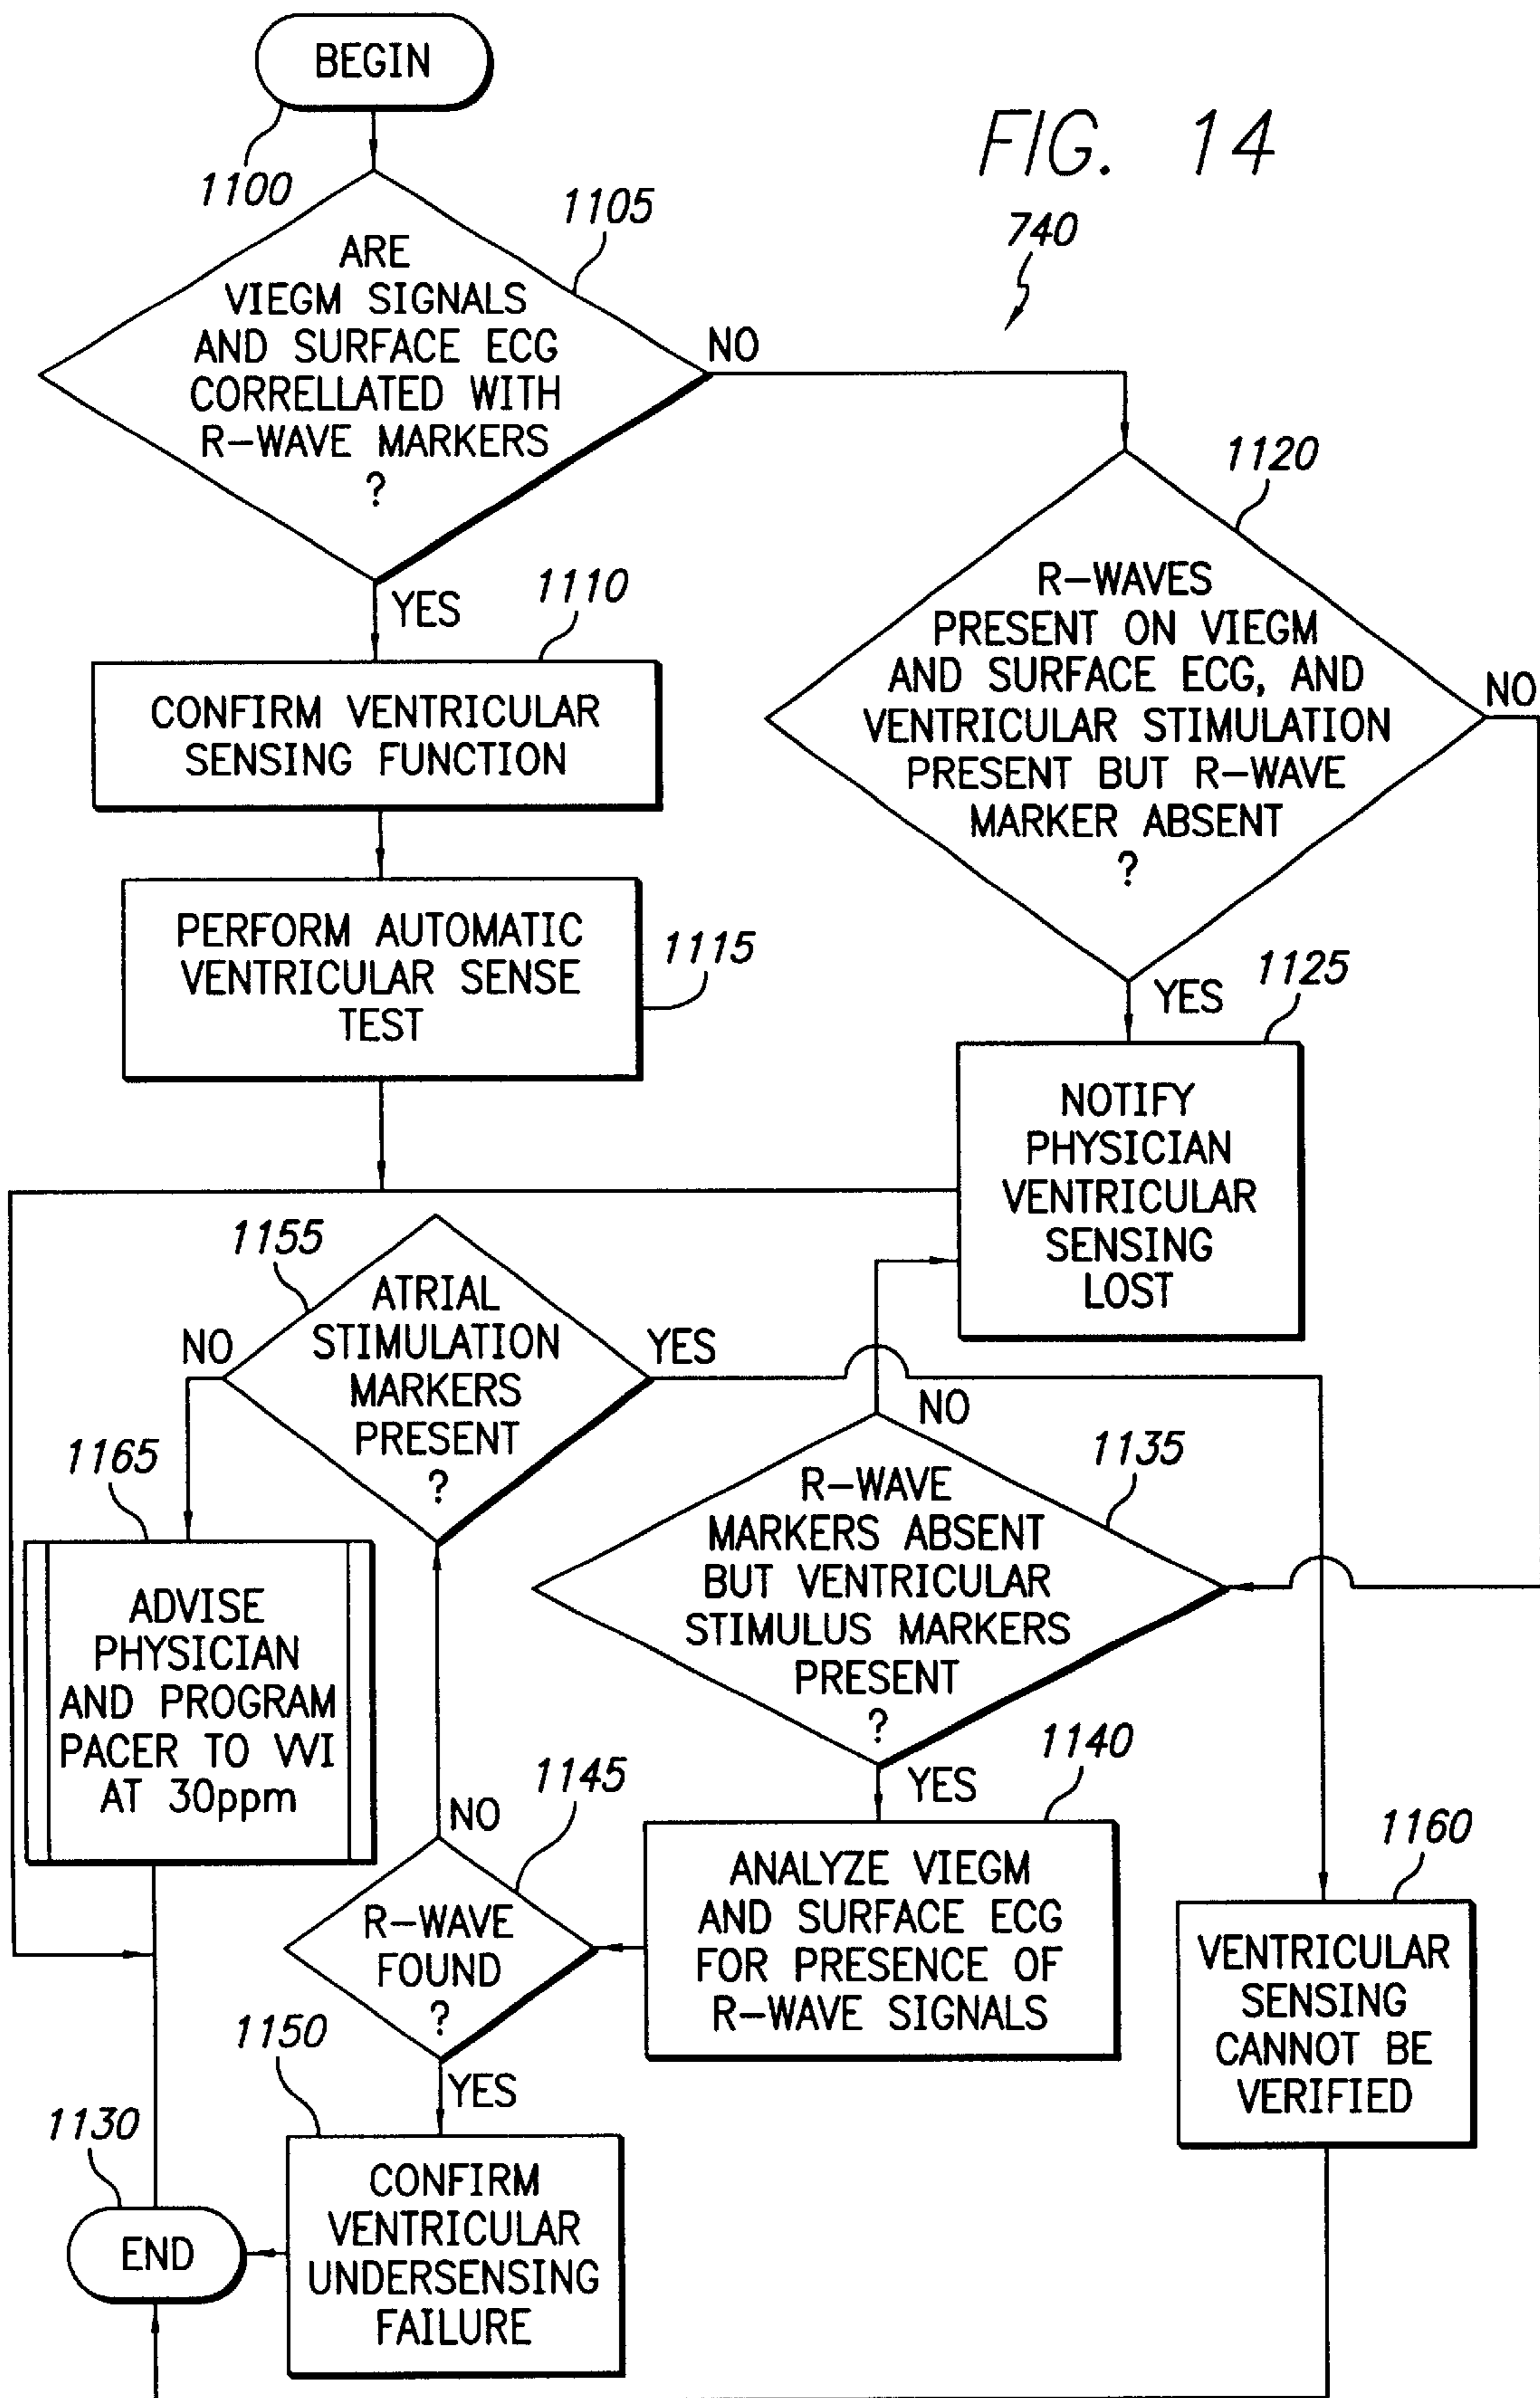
BEGIN

1100

FIG. 14

740

1105

ARE VIEGM SIGNALS AND SURFACE ECG CORRELLATED WITH R–WAVE MARKERS ?

NO

YES

1110

CONFIRM VENTRICULAR SENSING FUNCTION

PERFORM AUTOMATIC VENTRICULAR SENSE TEST

1115

1120

R–WAVES PRESENT ON VIEGM AND SURFACE ECG, AND VENTRICULAR STIMULATION PRESENT BUT R–WAVE MARKER ABSENT ?

NO

YES

1125

NOTIFY PHYSICIAN VENTRICULAR SENSING LOST

1155

ATRIAL STIMULATION MARKERS PRESENT ?

NO

YES

NO

1165

ADVISE PHYSICIAN AND PROGRAM PACER TO VVI AT 30ppm

1135

R–WAVE MARKERS ABSENT BUT VENTRICULAR STIMULUS MARKERS PRESENT ?

YES

1140

1145

NO

R–WAVE FOUND ?

YES

ANALYZE VIEGM AND SURFACE ECG FOR PRESENCE OF R–WAVE SIGNALS

1160

VENTRICULAR SENSING CANNOT BE VERIFIED

1150

1130

END

CONFIRM VENTRICULAR UNDERSENSING FAILURE